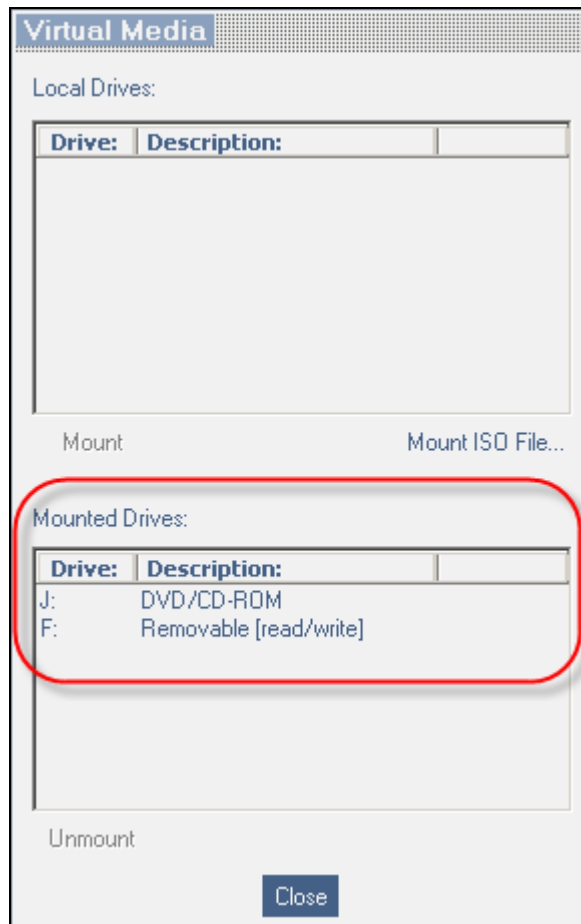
Virtual Media

Local Drives:

| Drive: | Description: | |
|---|---|---|

Mount

Mount ISO File...

Mounted Drives:

| Drive: | Description: | |
|---|---|---|
| J: | DVD/CD-ROM | |
| F: | Removable [read/write] | |

Unmount

Close